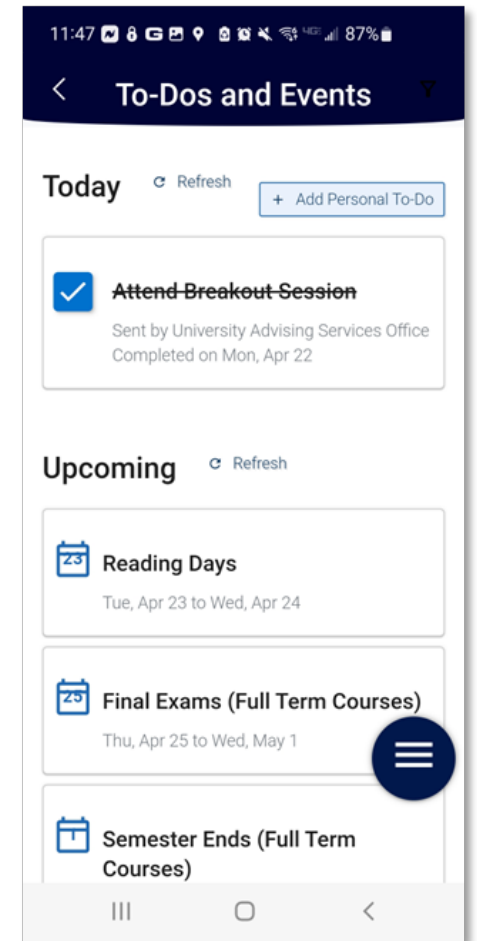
11:47 4G 87%

To-Dos and Events

Today Refresh

+ Add Personal To-Do

~~Attend Breakout Session~~
Sent by University Advising Services Office
Completed on Mon, Apr 22

Upcoming Refresh

23 Reading Days
Tue, Apr 23 to Wed, Apr 24

25 Final Exams (Full Term Courses)
Thu, Apr 25 to Wed, May 1

1 Semester Ends (Full Term Courses)